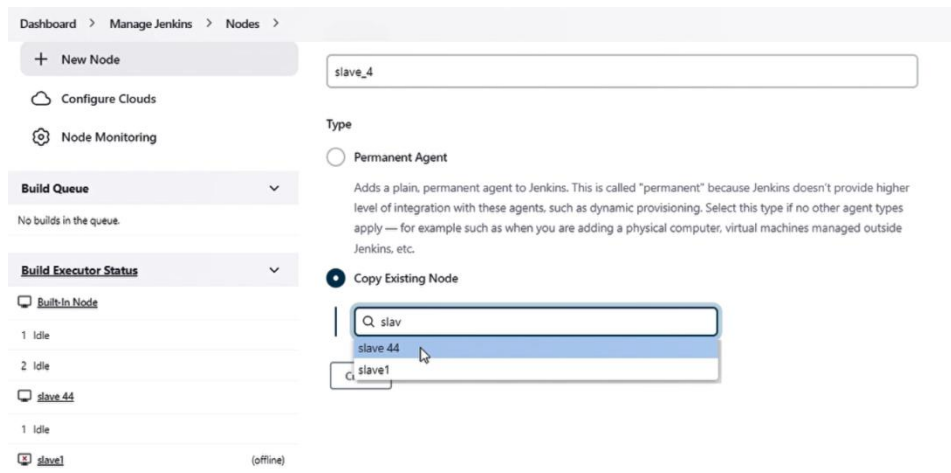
Dashboard > Manage Jenkins > Nodes >

+ New Node

Configure Clouds

Node Monitoring

Build Queue

No builds in the queue.

Build Executor Status

Built-In Node

1 Idle

2 Idle

slave 44

1 Idle

slave1 (offline)

slave_4

Type

Permanent Agent

Adds a plain, permanent agent to Jenkins. This is called "permanent" because Jenkins doesn't provide higher level of integration with these agents, such as dynamic provisioning. Select this type if no other agent types apply — for example such as when you are adding a physical computer, virtual machines managed outside Jenkins, etc.

Copy Existing Node

slav

slave 44

slave1

C